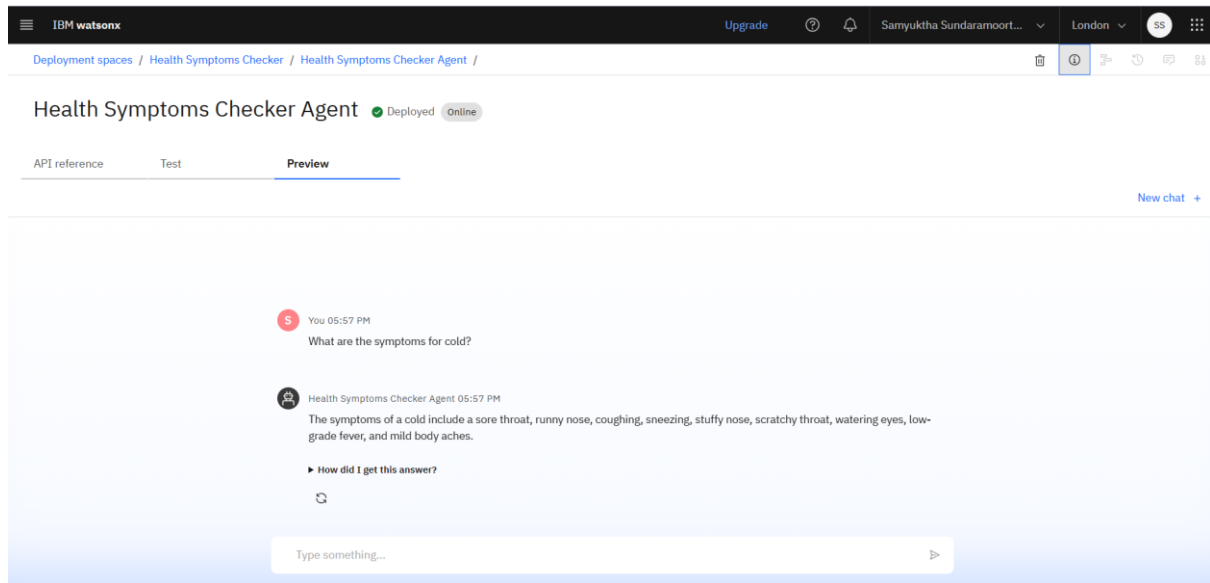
IBM watsonx

Upgrade

Samyuktha Sundaramoort...

London

SS

Deployment spaces / Health Symptoms Checker / Health Symptoms Checker Agent /

Health Symptoms Checker Agent Deployed Online

API reference Test Preview

New chat +

S You 05:57 PM

What are the symptoms for cold?

Health Symptoms Checker Agent 05:57 PM

The symptoms of a cold include a sore throat, runny nose, coughing, sneezing, stuffy nose, scratchy throat, watering eyes, low-grade fever, and mild body aches.

▸ How did I get this answer?

Type something...